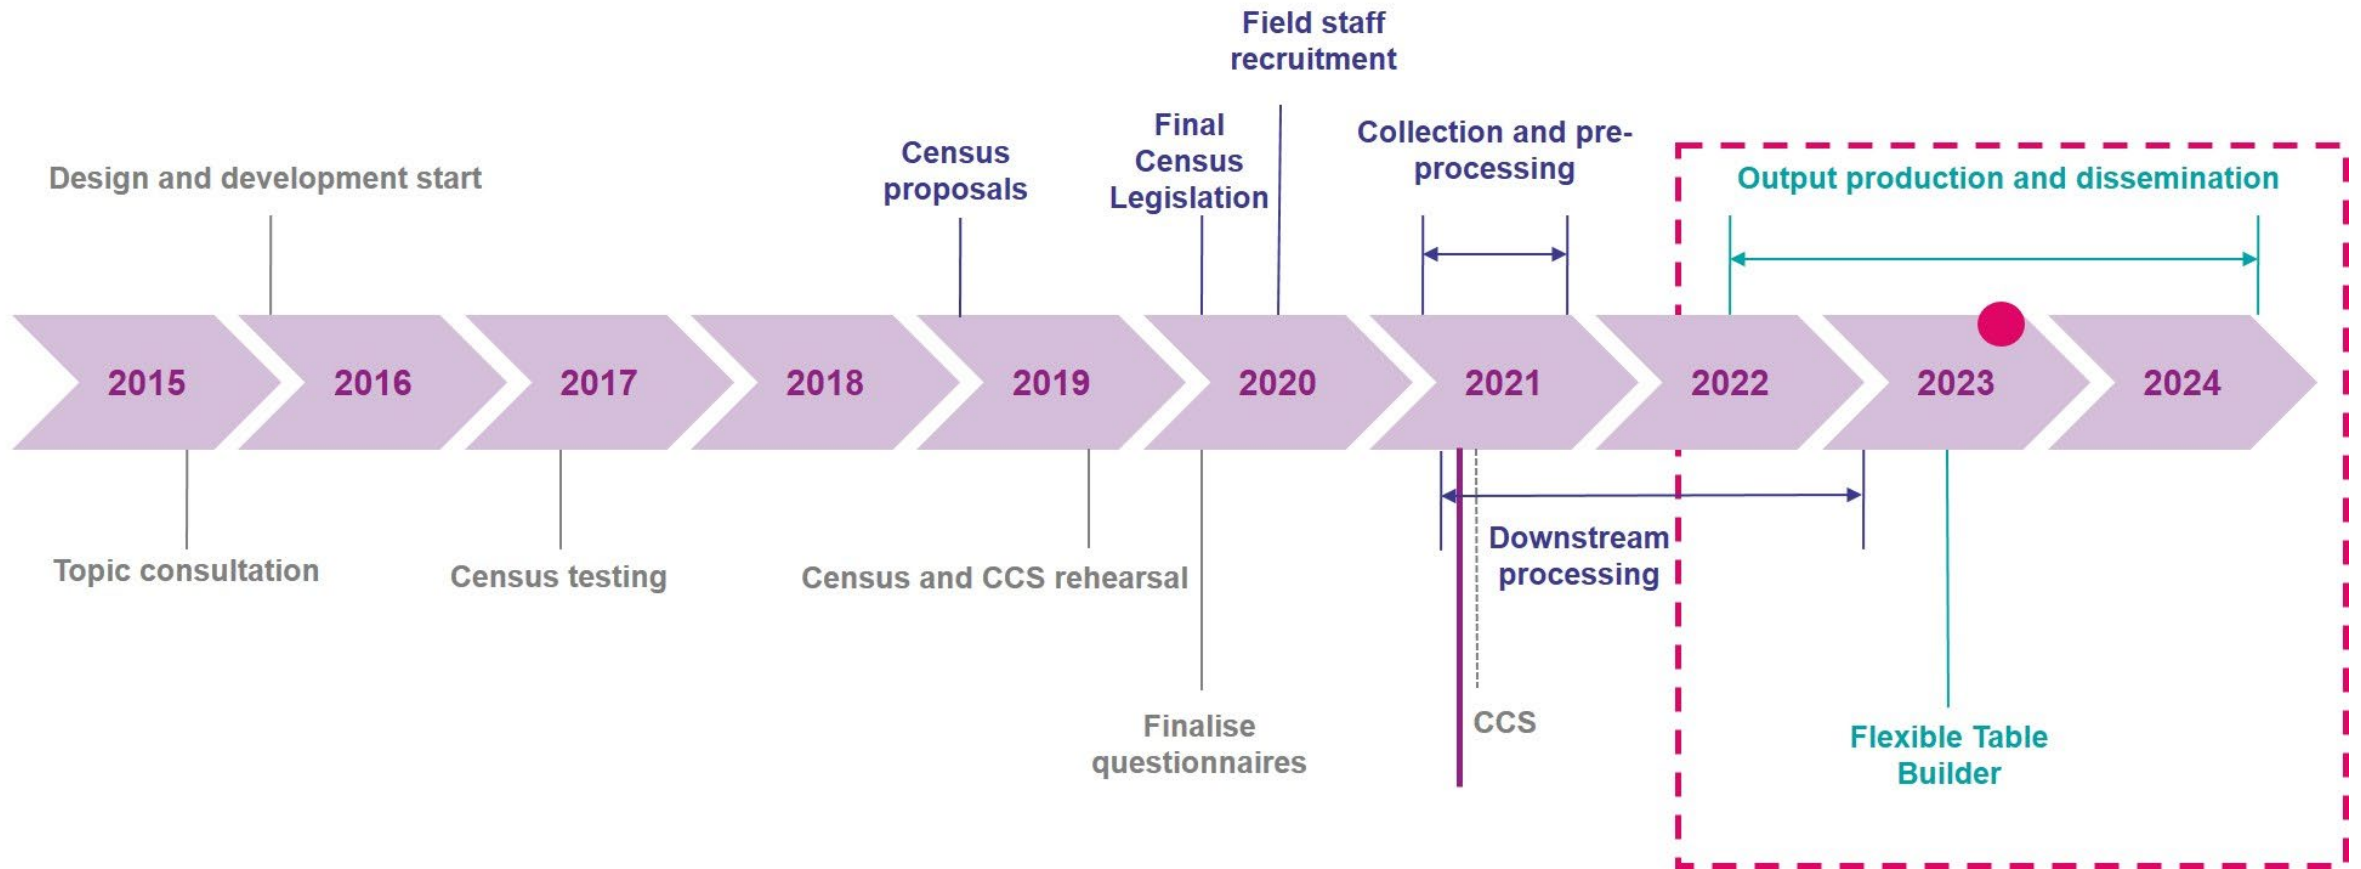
Field staff recruitment

Design and development start

Census proposals

Final Census Legislation

Collection and pre-processing

Output production and dissemination

2015

2016

2017

2018

2019

2020

2021

2022

2023

2024

Topic consultation

Census testing

Census and CCS rehearsal

Finalise questionnaires

Downstream processing

CCS

Flexible Table Builder